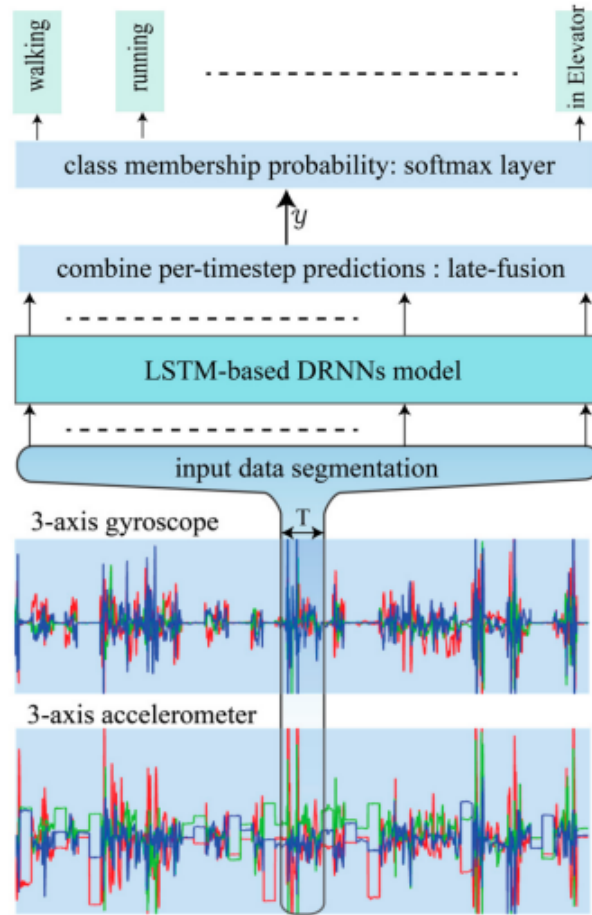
walking

running

in Elevator

class membership probability: softmax layer

$y$

combine per-timestep predictions : late-fusion

LSTM-based DRNNs model

input data segmentation

3-axis gyroscope

T

3-axis accelerometer